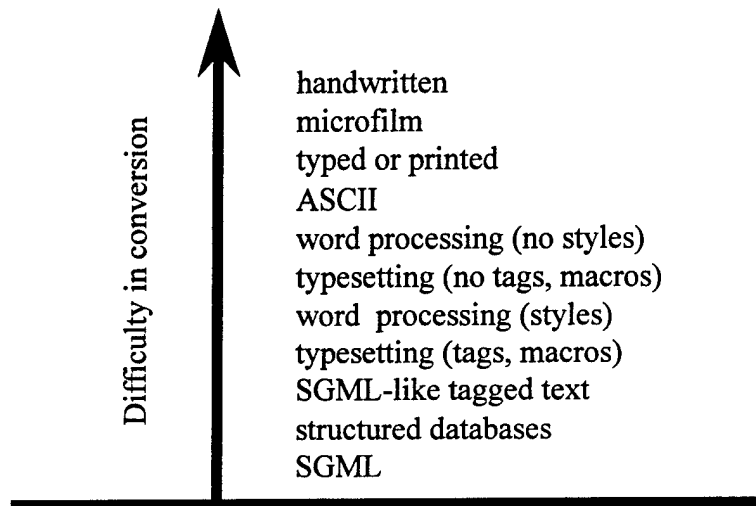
Difficulty in conversion

handwritten
microfilm
typed or printed
ASCII
word processing (no styles)
typesetting (no tags, macros)
word processing (styles)
typesetting (tags, macros)
SGML-like tagged text
structured databases
SGML